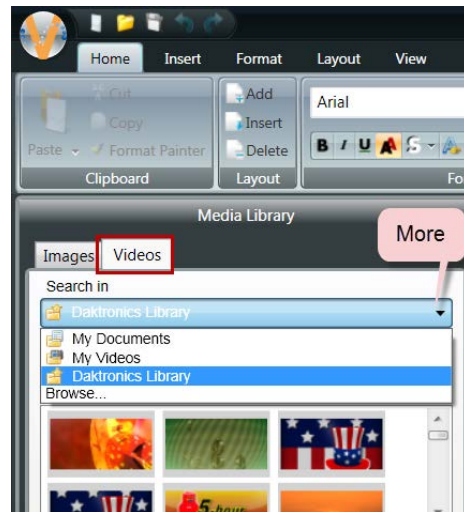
Home Insert Format Layout View

Cut
Copy
Paste
Format Painter
Clipboard

Add
Insert
Delete
Layout

Arial
B I U A S
Fo

Media Library

More

Images Videos

Search in

Daktronics Library

My Documents
My Videos
Daktronics Library
Browse...

5-hour